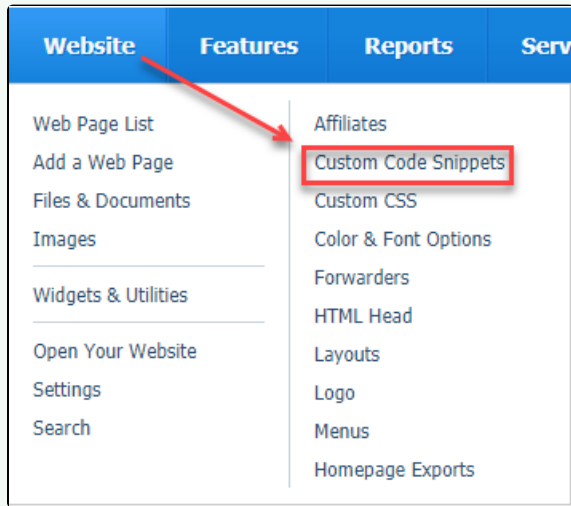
Website Features Reports Serv

Web Page List
Add a Web Page
Files & Documents
Images

Widgets & Utilities

Open Your Website
Settings
Search

Affiliates
Custom Code Snippets
Custom CSS
Color & Font Options
Forwarders
HTML Head
Layouts
Logo
Menus
Homepage Exports